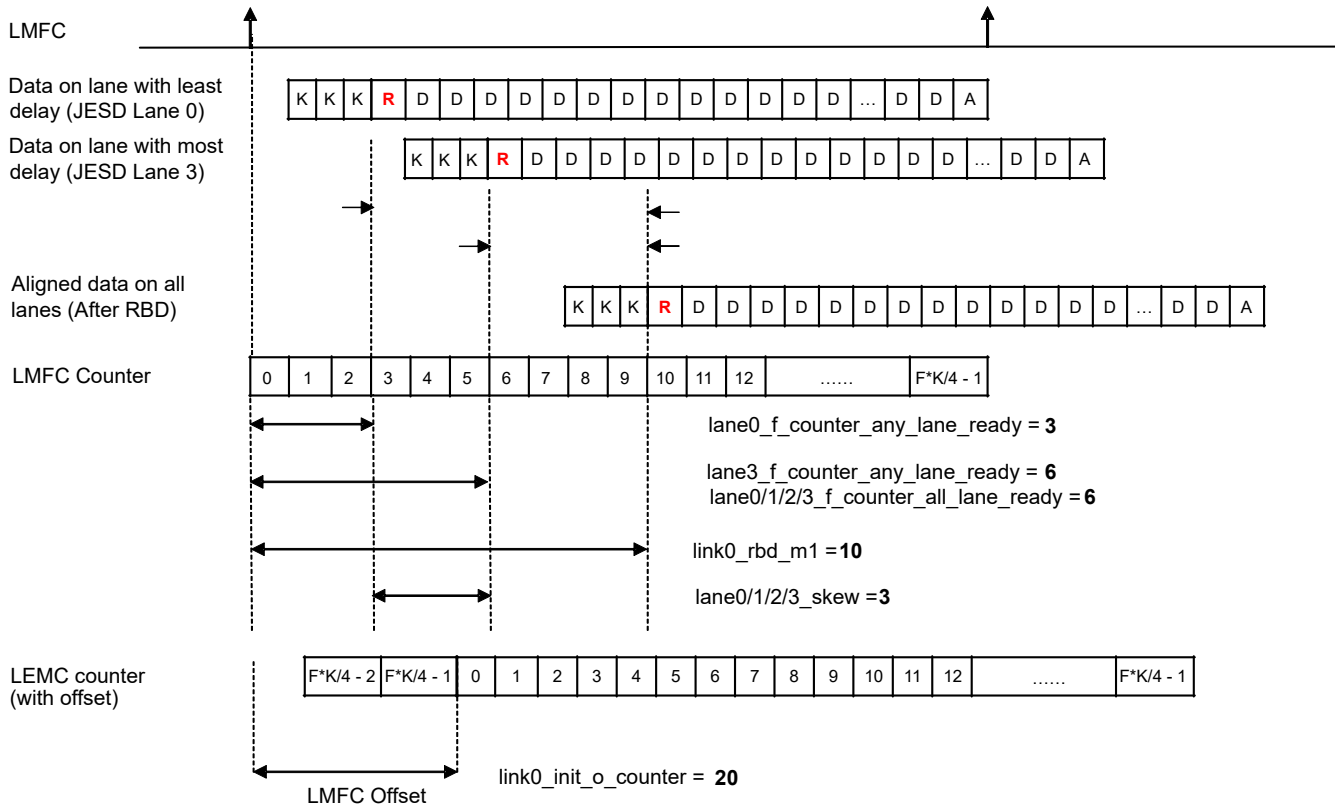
LMFC

Data on lane with least delay (JESD Lane 0)

| K | K | K | R | D | D | D | D | D | D | D | D | D | D | D | ... | D | D | A |
|---|---|---|---|---|---|---|---|---|---|---|---|---|---|---|---|---|---|---|

Data on lane with most delay (JESD Lane 3)

| K | K | K | R | D | D | D | D | D | D | D | D | D | D | D | ... | D | D | A |
|---|---|---|---|---|---|---|---|---|---|---|---|---|---|---|---|---|---|---|

Aligned data on all lanes (After RBD)

| K | K | K | R | D | D | D | D | D | D | D | D | D | D | D | ... | D | D | A |
|---|---|---|---|---|---|---|---|---|---|---|---|---|---|---|---|---|---|---|

LMFC Counter

| 0 | 1 | 2 | 3 | 4 | 5 | 6 | 7 | 8 | 9 | 10 | 11 | 12 | ...... | F*K/4 - 1 |
|---|---|---|---|---|---|---|---|---|---|---|---|---|---|---|

lane0_f_counter_any_lane_ready = 3

lane3_f_counter_any_lane_ready = 6
lane0/1/2/3_f_counter_all_lane_ready = 6

link0_rbd_m1 = 10

lane0/1/2/3_skew = 3

LEMC counter (with offset)

| F*K/4 - 2 | F*K/4 - 1 | 0 | 1 | 2 | 3 | 4 | 5 | 6 | 7 | 8 | 9 | 10 | 11 | 12 | ...... | F*K/4 - 1 |
|---|---|---|---|---|---|---|---|---|---|---|---|---|---|---|---|---|

link0_init_o_counter = 20

LMFC Offset